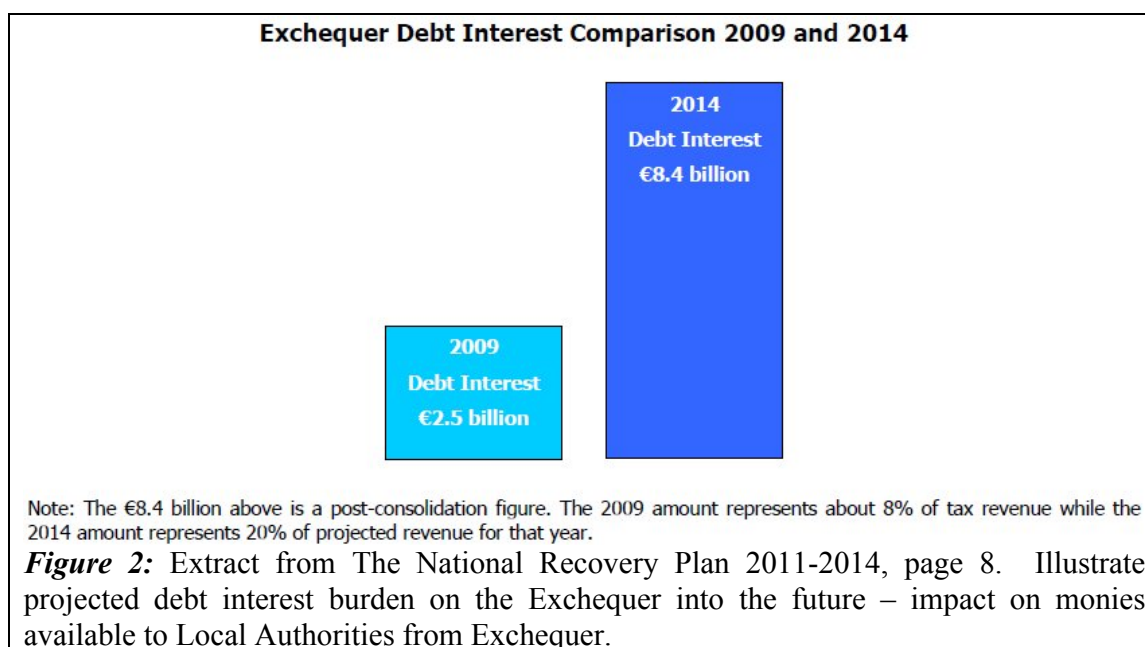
Exchequer Debt Interest Comparison 2009 and 2014

2014
Debt Interest
€8.4 billion

2009
Debt Interest
€2.5 billion

Note: The €8.4 billion above is a post-consolidation figure. The 2009 amount represents about 8% of tax revenue while the 2014 amount represents 20% of projected revenue for that year.

*Figure 2:* Extract from The National Recovery Plan 2011-2014, page 8. Illustrate projected debt interest burden on the Exchequer into the future – impact on monies available to Local Authorities from Exchequer.